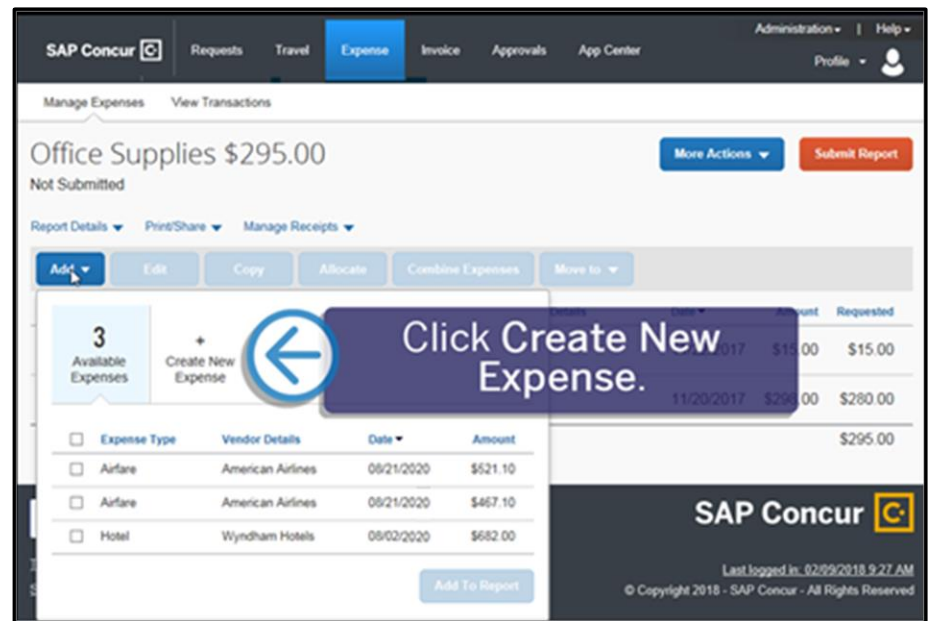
SAP Concur C Requests Travel Expense Invoice Approvals App Center

Administration | Help

Profile

Manage Expenses View Transactions

Office Supplies $295.00

Not Submitted

More Actions

Submit Report

Report Details Print/Share Manage Receipts

Add Edit Copy Allocate Combine Expenses Move to

3 Available Expenses

+ Create New Expense

Click Create New Expense.

Details Date Amount Requested

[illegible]2017 $15.00 $15.00

11/20/2017 $2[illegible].00 $280.00

$295.00

| | Expense Type | Vendor Details | Date | Amount |
|---|---|---|---|---|
| ☐ | Airfare | American Airlines | 08/21/2020 | $521.10 |
| ☐ | Airfare | American Airlines | 08/21/2020 | $467.10 |
| ☐ | Hotel | Wyndham Hotels | 08/02/2020 | $682.00 |

Add To Report

SAP Concur C

Last logged in: 02/09/2018 9:27 AM

© Copyright 2018 - SAP Concur - All Rights Reserved